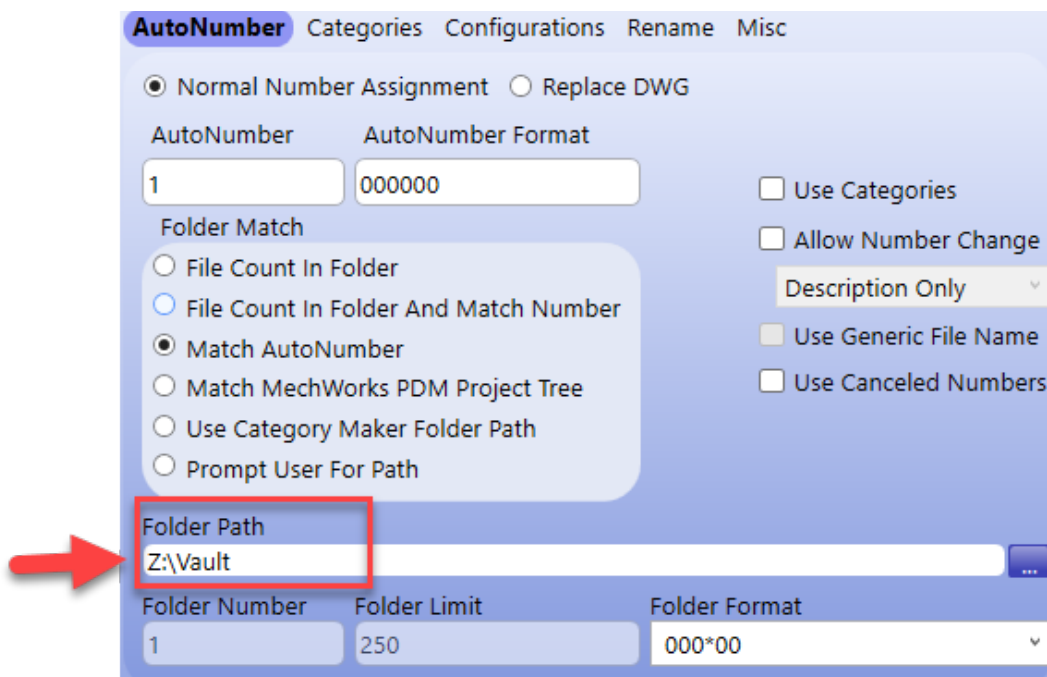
AutoNumber Categories Configurations Rename Misc

Normal Number Assignment Replace DWG

AutoNumber AutoNumber Format

1 000000

Use Categories

Allow Number Change

Description Only

Use Generic File Name

Use Canceled Numbers

Folder Match

File Count In Folder

File Count In Folder And Match Number

Match AutoNumber

Match MechWorks PDM Project Tree

Use Category Maker Folder Path

Prompt User For Path

Folder Path

Z:\Vault

...

Folder Number Folder Limit Folder Format

1 250 000*00